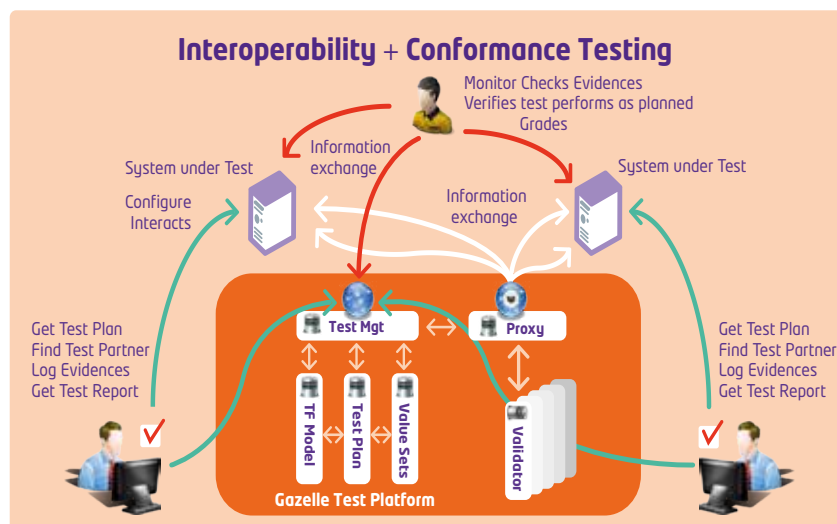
Interoperability + Conformance Testing

Monitor Checks Evidences
Verifies test performs as planned
Grades

Information exchange

System under Test

System under Test

Configure
Interacts

Information exchange

Test Mgt

Proxy

TF Model

Test Plan

Value Sets

Validator

Gazelle Test Platform

Get Test Plan
Find Test Partner
Log Evidences
Get Test Report

Get Test Plan
Find Test Partner
Log Evidences
Get Test Report